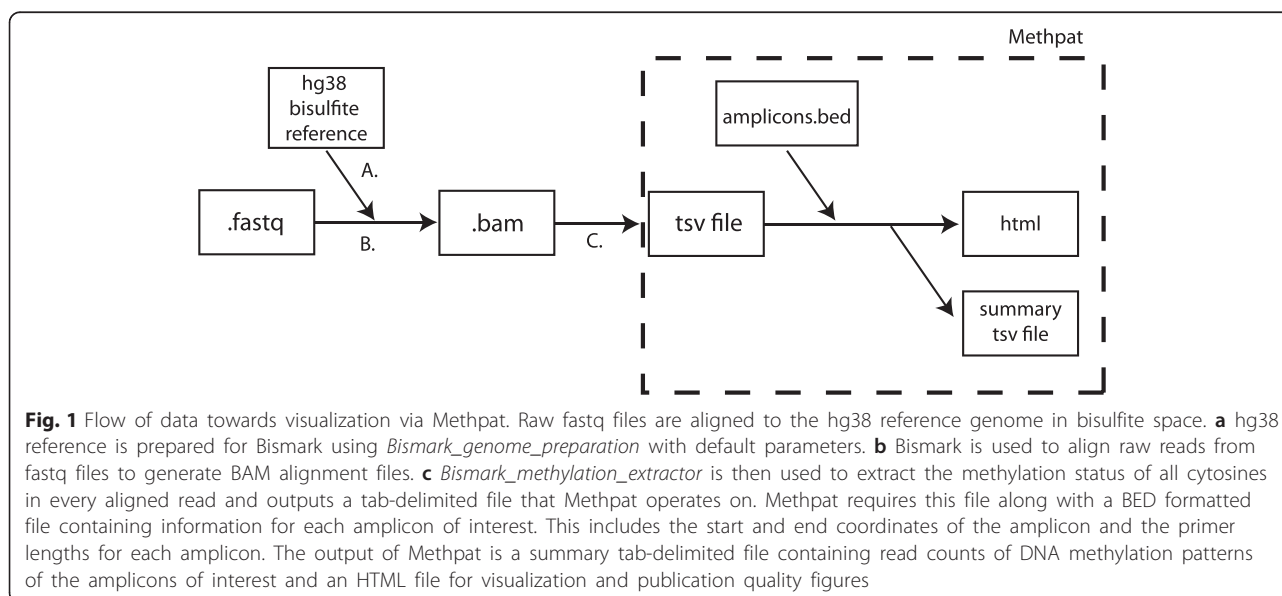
Methpat

hg38 bisulfite reference

A.

.fastq

B.

.bam

C.

amplicons.bed

tsv file

html

summary tsv file

**Fig. 1** Flow of data towards visualization via Methpat. Raw fastq files are aligned to the hg38 reference genome in bisulfite space. **a** hg38 reference is prepared for Bismark using *Bismark_genome_preparation* with default parameters. **b** Bismark is used to align raw reads from fastq files to generate BAM alignment files. **c** *Bismark_methylation_extractor* is then used to extract the methylation status of all cytosines in every aligned read and outputs a tab-delimited file that Methpat operates on. Methpat requires this file along with a BED formatted file containing information for each amplicon of interest. This includes the start and end coordinates of the amplicon and the primer lengths for each amplicon. The output of Methpat is a summary tab-delimited file containing read counts of DNA methylation patterns of the amplicons of interest and an HTML file for visualization and publication quality figures